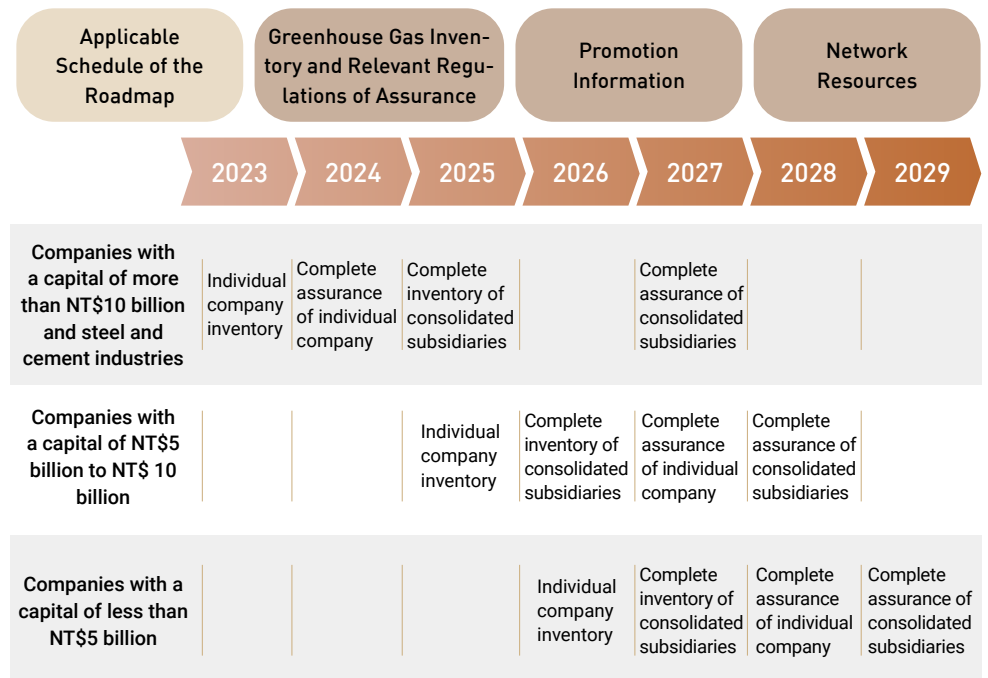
Applicable Schedule of the Roadmap

Greenhouse Gas Inventory and Relevant Regulations of Assurance

Promotion Information

Network Resources

| | 2023 | 2024 | 2025 | 2026 | 2027 | 2028 | 2029 |
|---|---|---|---|---|---|---|---|
| Companies with a capital of more than NT$10 billion and steel and cement industries | Individual company inventory | Complete assurance of individual company | Complete inventory of consolidated subsidiaries | | Complete assurance of consolidated subsidiaries | | |
| Companies with a capital of NT$5 billion to NT$ 10 billion | | | Individual company inventory | Complete inventory of consolidated subsidiaries | Complete assurance of individual company | Complete assurance of consolidated subsidiaries | |
| Companies with a capital of less than NT$5 billion | | | | Individual company inventory | Complete inventory of consolidated subsidiaries | Complete assurance of individual company | Complete assurance of consolidated subsidiaries |